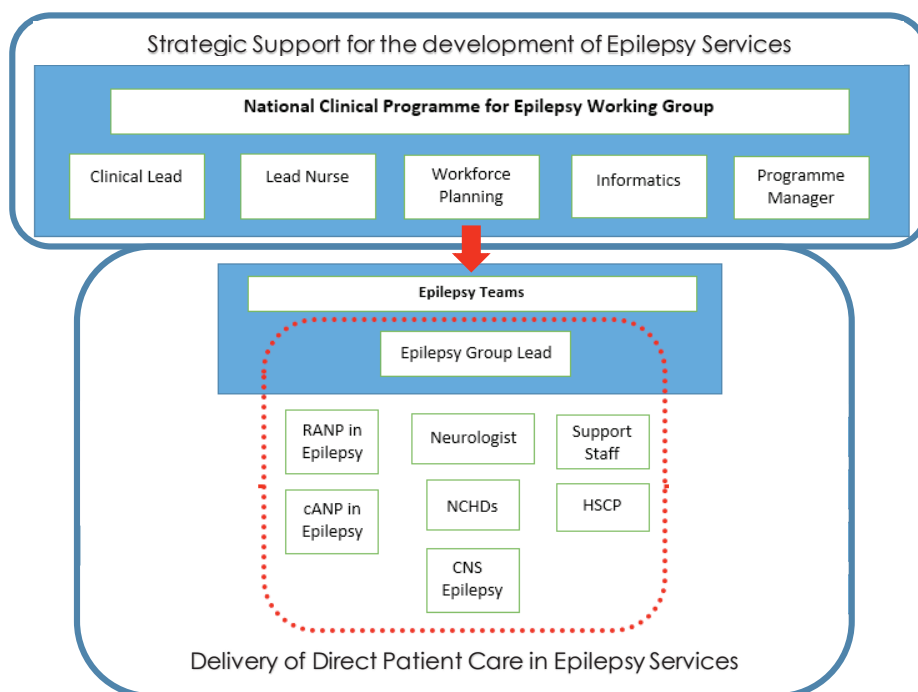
Strategic Support for the development of Epilepsy Services

National Clinical Programme for Epilepsy Working Group

Clinical Lead

Lead Nurse

Workforce Planning

Informatics

Programme Manager

Epilepsy Teams

Epilepsy Group Lead

RANP in Epilepsy

Neurologist

Support Staff

cANP in Epilepsy

NCHDs

HSCP

CNS Epilepsy

Delivery of Direct Patient Care in Epilepsy Services